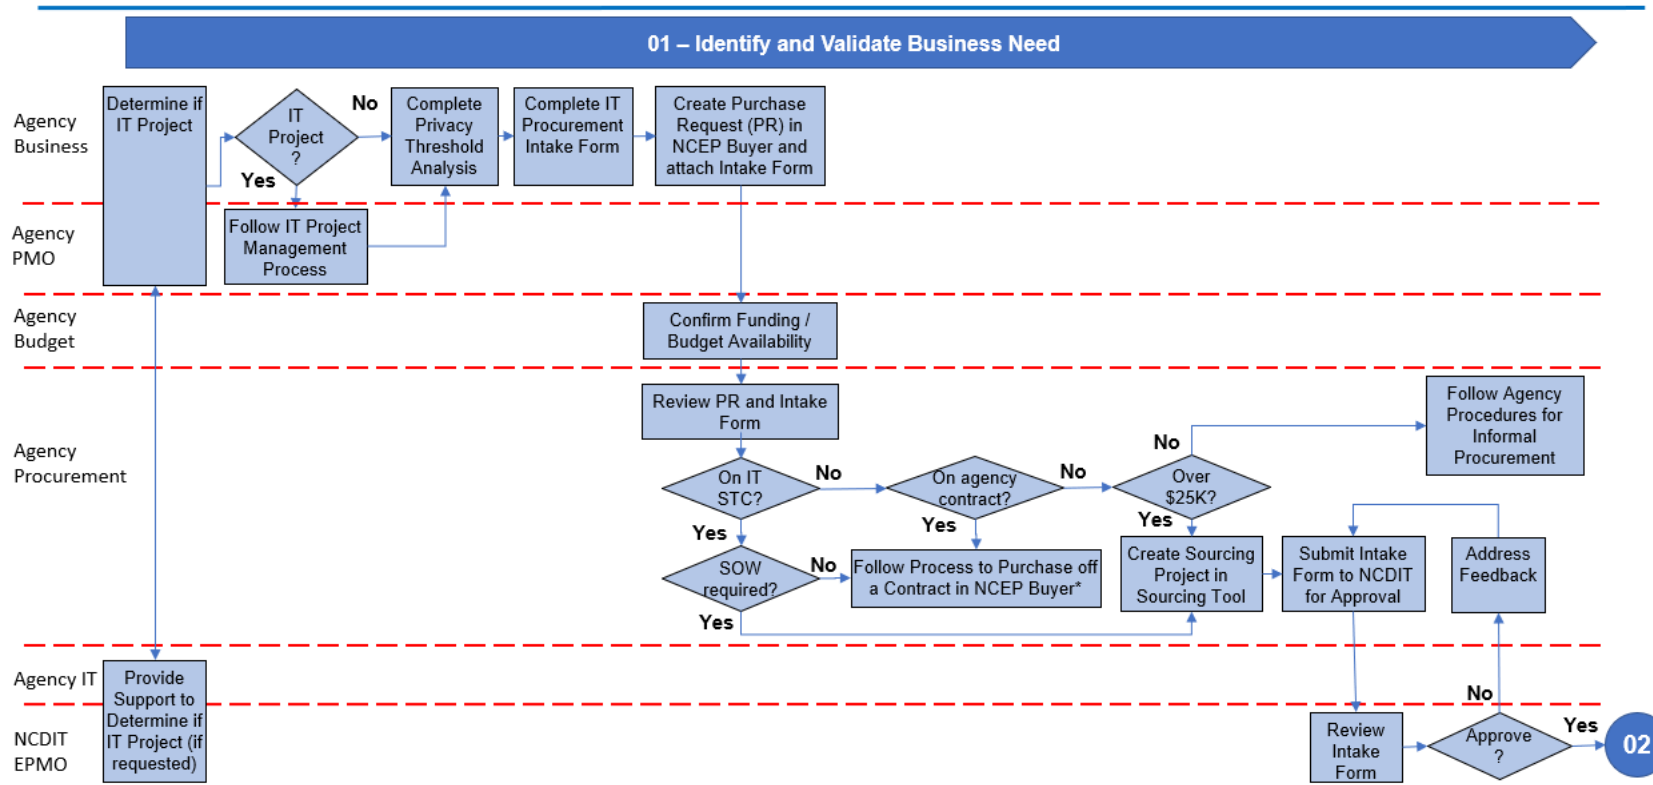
01 – Identify and Validate Business Need

Agency Business

Determine if IT Project

IT Project ?

No

Yes

Complete Privacy Threshold Analysis

Complete IT Procurement Intake Form

Create Purchase Request (PR) in NCEP Buyer and attach Intake Form

Agency PMO

Follow IT Project Management Process

Agency Budget

Confirm Funding / Budget Availability

Agency Procurement

Review PR and Intake Form

On IT STC?

No

Yes

On agency contract?

No

Yes

Over $25K?

No

Yes

Follow Agency Procedures for Informal Procurement

SOW required?

No

Yes

Follow Process to Purchase off a Contract in NCEP Buyer*

Create Sourcing Project in Sourcing Tool

Submit Intake Form to NCDIT for Approval

Address Feedback

Agency IT

Provide Support to Determine if IT Project (if requested)

NCDIT EPMO

Review Intake Form

Approve ?

No

Yes

02